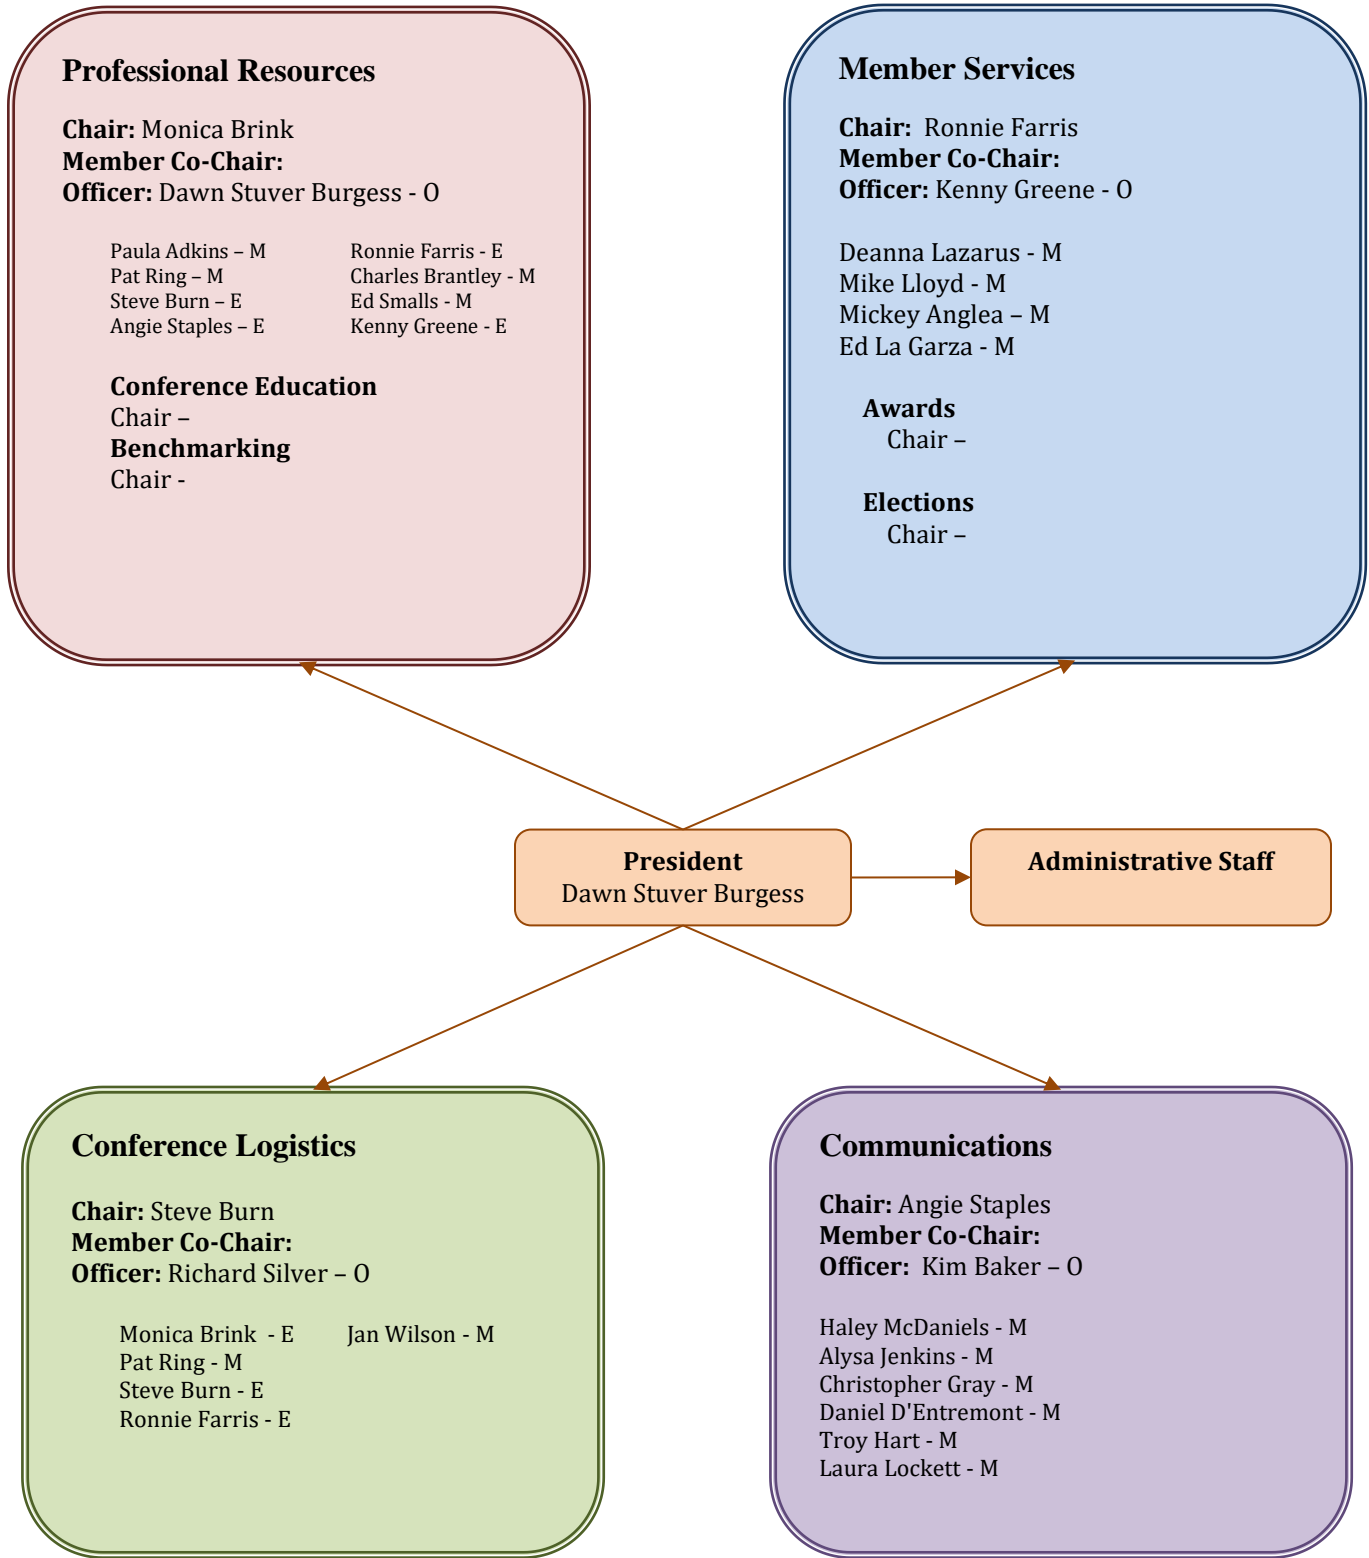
Professional Resources

Chair: Monica Brink
Member Co-Chair:
Officer: Dawn Stuver Burgess - O

Paula Adkins – M
Pat Ring – M
Steve Burn – E
Angie Staples – E

Ronnie Farris - E
Charles Brantley - M
Ed Smalls - M
Kenny Greene - E

Conference Education
Chair –
Benchmarking
Chair -

Member Services

Chair: Ronnie Farris
Member Co-Chair:
Officer: Kenny Greene - O

Deanna Lazarus - M
Mike Lloyd - M
Mickey Anglea – M
Ed La Garza - M

Awards
Chair –

Elections
Chair –

President
Dawn Stuver Burgess

Administrative Staff

Conference Logistics

Chair: Steve Burn
Member Co-Chair:
Officer: Richard Silver – O

Monica Brink - E
Pat Ring - M
Steve Burn - E
Ronnie Farris - E

Jan Wilson - M

Communications

Chair: Angie Staples
Member Co-Chair:
Officer: Kim Baker – O

Haley McDaniels - M
Alysa Jenkins - M
Christopher Gray - M
Daniel D'Entremont - M
Troy Hart - M
Laura Lockett - M